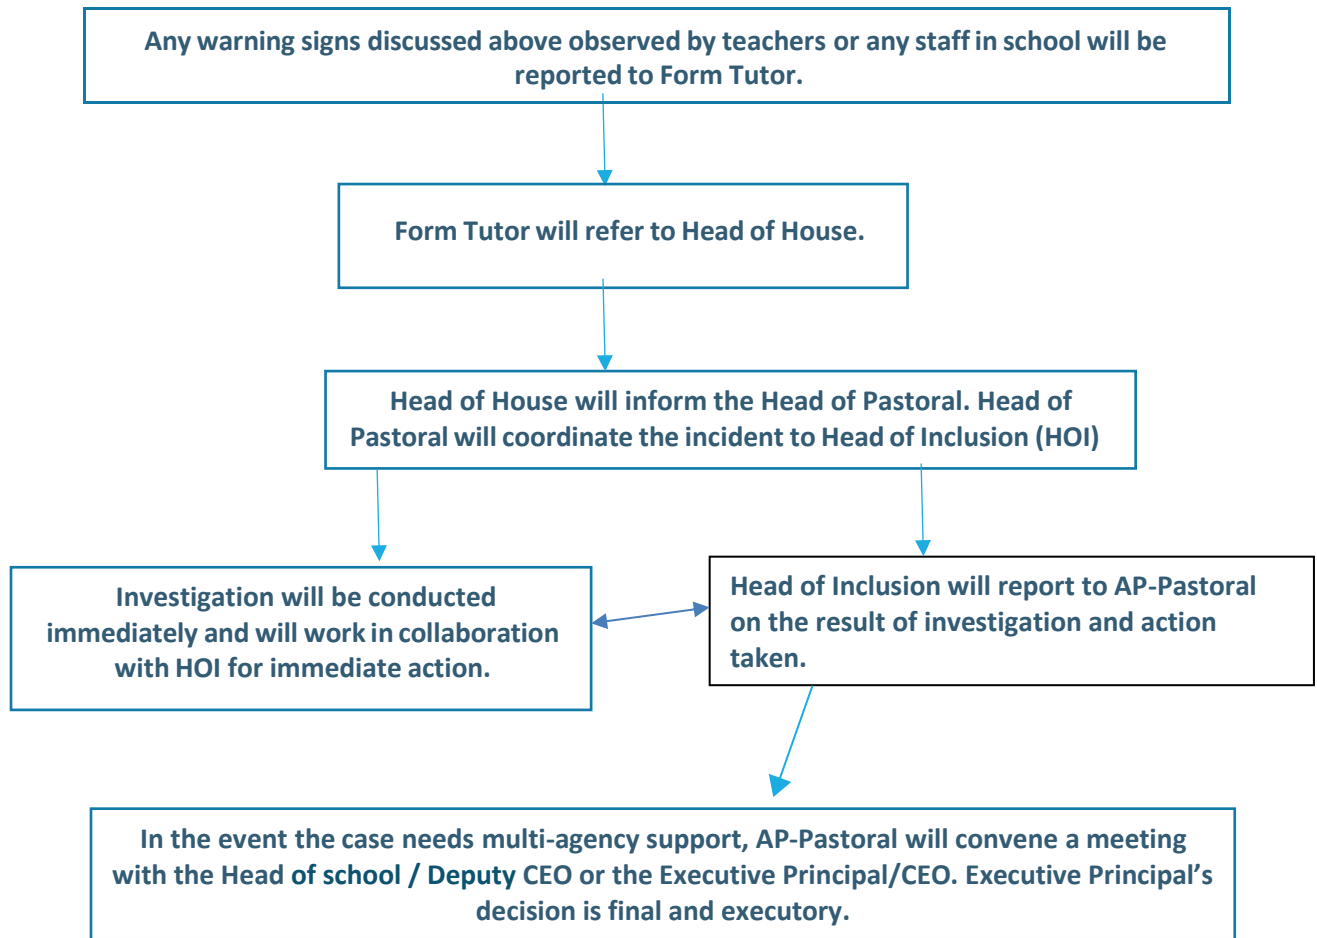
Any warning signs discussed above observed by teachers or any staff in school will be reported to Form Tutor.

Form Tutor will refer to Head of House.

Head of House will inform the Head of Pastoral. Head of Pastoral will coordinate the incident to Head of Inclusion (HOI)

Investigation will be conducted immediately and will work in collaboration with HOI for immediate action.

Head of Inclusion will report to AP-Pastoral on the result of investigation and action taken.

In the event the case needs multi-agency support, AP-Pastoral will convene a meeting with the Head of school / Deputy CEO or the Executive Principal/CEO. Executive Principal's decision is final and executory.